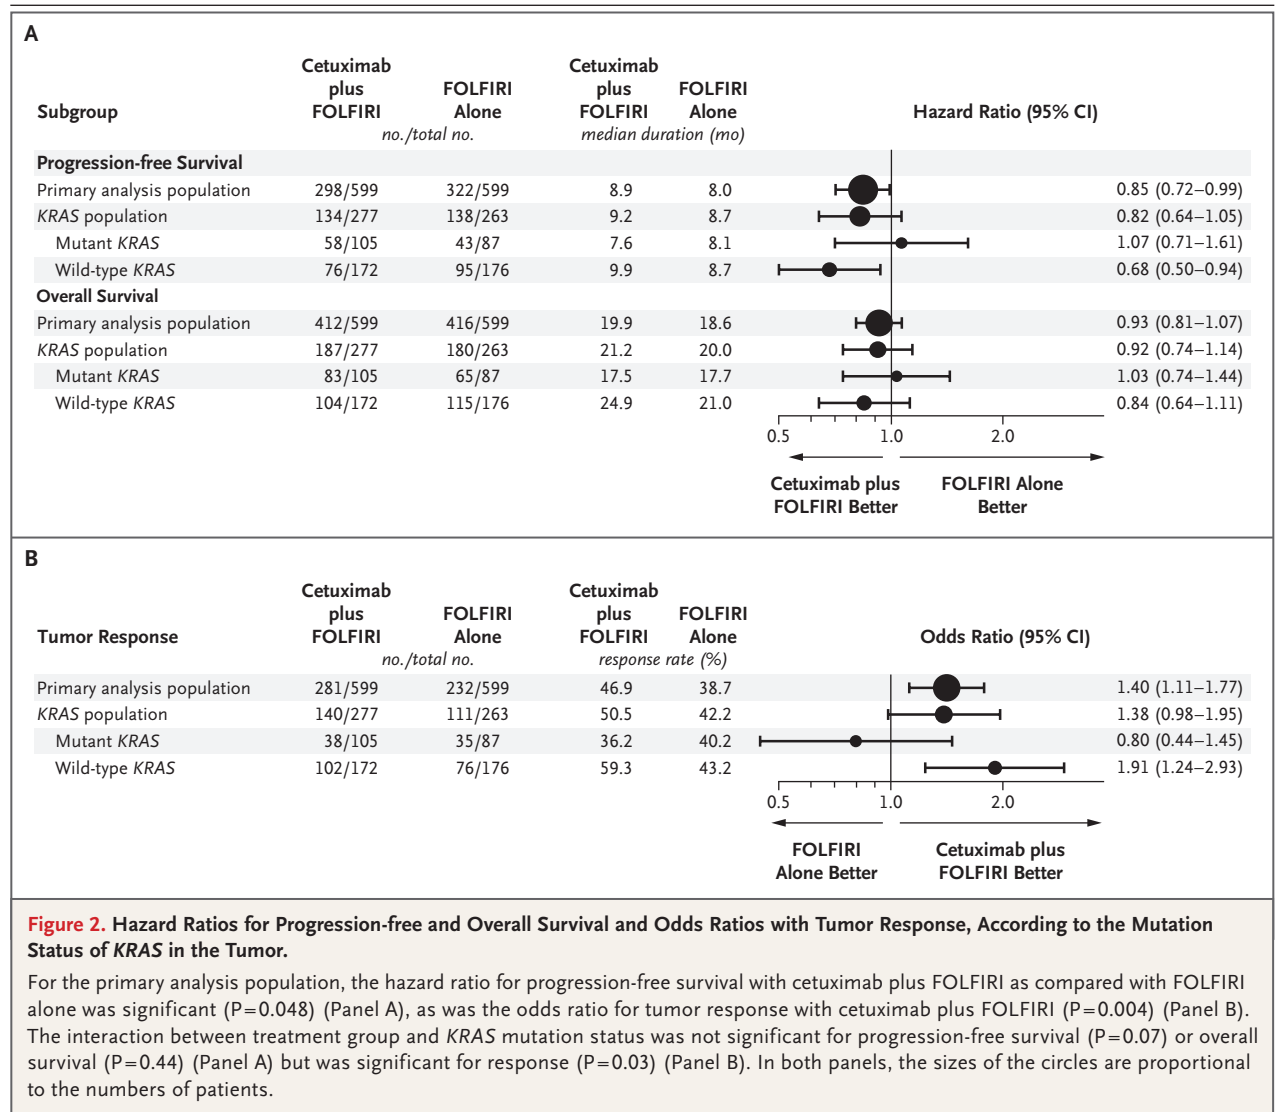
A

| Subgroup | Cetuximab plus FOLFIRI | FOLFIRI Alone | Cetuximab plus FOLFIRI | FOLFIRI Alone | Hazard Ratio (95% CI) |
|---|---|---|---|---|---|
| | no./total no. | | median duration (mo) | | |
| Progression-free Survival | | | | | |
| Primary analysis population | 298/599 | 322/599 | 8.9 | 8.0 | 0.85 (0.72–0.99) |
| KRAS population | 134/277 | 138/263 | 9.2 | 8.7 | 0.82 (0.64–1.05) |
| Mutant KRAS | 58/105 | 43/87 | 7.6 | 8.1 | 1.07 (0.71–1.61) |
| Wild-type KRAS | 76/172 | 95/176 | 9.9 | 8.7 | 0.68 (0.50–0.94) |
| Overall Survival | | | | | |
| Primary analysis population | 412/599 | 416/599 | 19.9 | 18.6 | 0.93 (0.81–1.07) |
| KRAS population | 187/277 | 180/263 | 21.2 | 20.0 | 0.92 (0.74–1.14) |
| Mutant KRAS | 83/105 | 65/87 | 17.5 | 17.7 | 1.03 (0.74–1.44) |
| Wild-type KRAS | 104/172 | 115/176 | 24.9 | 21.0 | 0.84 (0.64–1.11) |

0.5 1.0 2.0

Cetuximab plus FOLFIRI Better

FOLFIRI Alone Better

B

| Tumor Response | Cetuximab plus FOLFIRI | FOLFIRI Alone | Cetuximab plus FOLFIRI | FOLFIRI Alone | Odds Ratio (95% CI) |
|---|---|---|---|---|---|
| | no./total no. | | response rate (%) | | |
| Primary analysis population | 281/599 | 232/599 | 46.9 | 38.7 | 1.40 (1.11–1.77) |
| KRAS population | 140/277 | 111/263 | 50.5 | 42.2 | 1.38 (0.98–1.95) |
| Mutant KRAS | 38/105 | 35/87 | 36.2 | 40.2 | 0.80 (0.44–1.45) |
| Wild-type KRAS | 102/172 | 76/176 | 59.3 | 43.2 | 1.91 (1.24–2.93) |

0.5 1.0 2.0

FOLFIRI Alone Better

Cetuximab plus FOLFIRI Better

Figure 2. Hazard Ratios for Progression-free and Overall Survival and Odds Ratios with Tumor Response, According to the Mutation Status of KRAS in the Tumor.

For the primary analysis population, the hazard ratio for progression-free survival with cetuximab plus FOLFIRI as compared with FOLFIRI alone was significant (P=0.048) (Panel A), as was the odds ratio for tumor response with cetuximab plus FOLFIRI (P=0.004) (Panel B). The interaction between treatment group and KRAS mutation status was not significant for progression-free survival (P=0.07) or overall survival (P=0.44) (Panel A) but was significant for response (P=0.03) (Panel B). In both panels, the sizes of the circles are proportional to the numbers of patients.